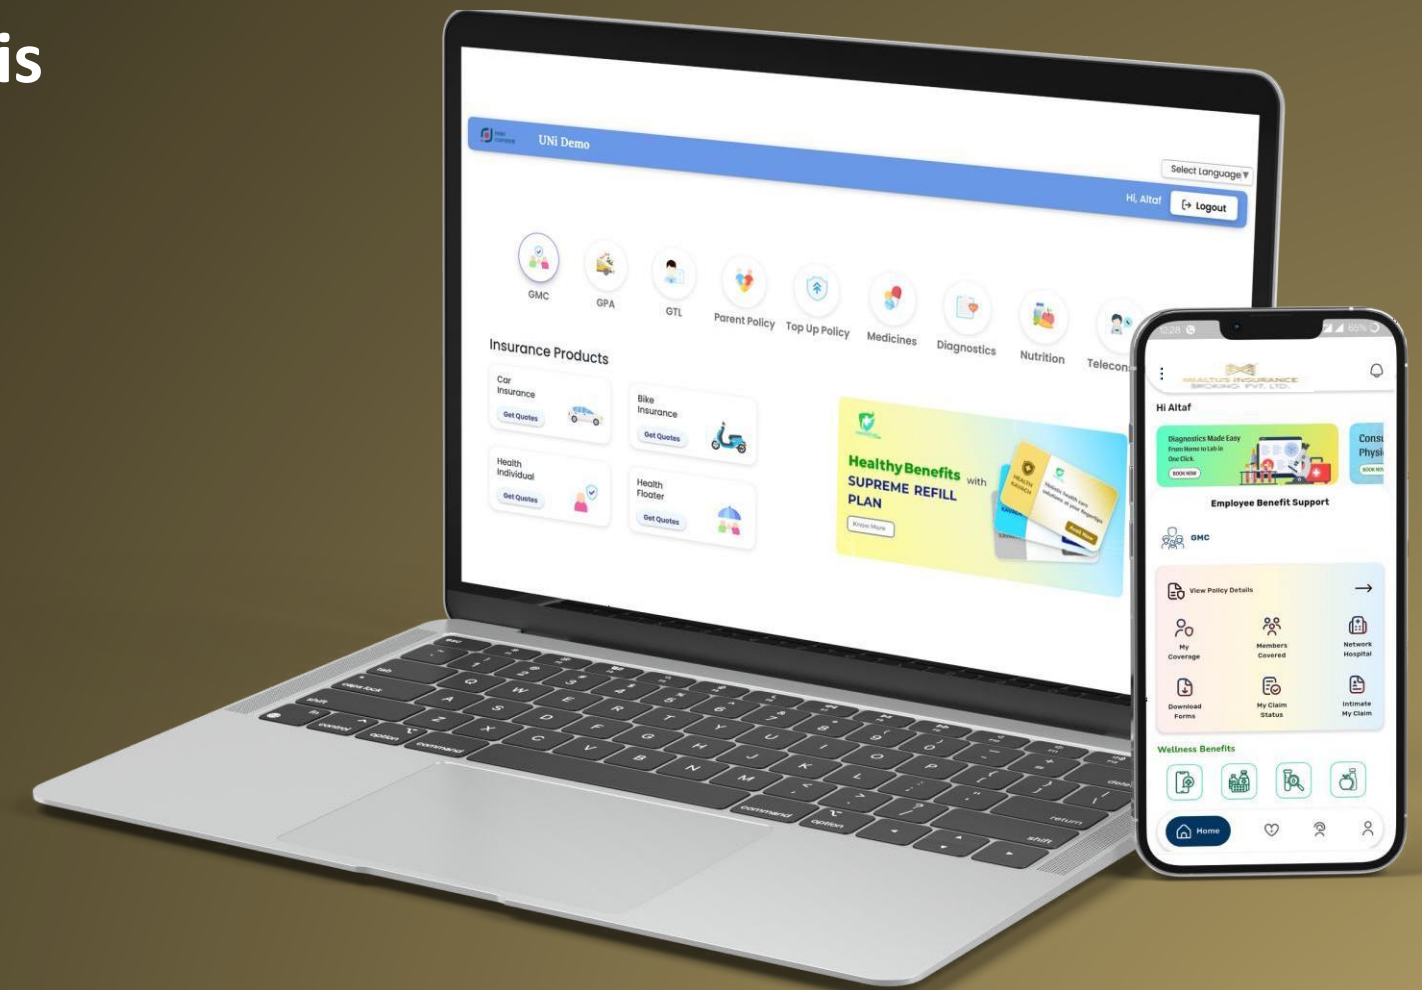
is

UNi Demo

Select Language

Hi, Altaf

Logout

GMC

GPA

GTL

Parent Policy

Top Up Policy

Medicines

Diagnostics

Nutrition

Telecon

Insurance Products

Car Insurance

Get Quotes

Bike Insurance

Get Quotes

Health Individual

Get Quotes

Health Floater

Get Quotes

Healthy Benefits with SUPREME REFILL PLAN

Know More

MEALTUS INSURANCE BROKING PVT. LTD.

Hi Altaf

Diagnostics Made Easy

From Home to Lab in One Click.

BOOK NOW

Consu Physi

Employee Benefit Support

GMC

View Policy Details

My Coverage

Members Covered

Network Hospital

Download Forms

My Claim Status

Intimate My Claim

Wellness Benefits

Home